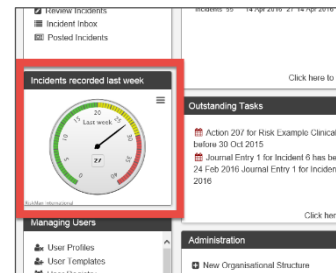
Review Incidents
Incident Inbox
Posted Incidents

Incidents recorded last week

20
Last week
0
40
27
RiskMan International

Managing Users
User Profiles
User Templates

Incidents 95 14 Apr 2016 21 14 Apr 2016

Click here to

Outstanding Tasks

Action 207 for Risk Example Clinical before 30 Oct 2015
Journal Entry 1 for Incident 6 has be 24 Feb 2016 Journal Entry 1 for Incident 2016

Click her

Administration

New Organisational Structure